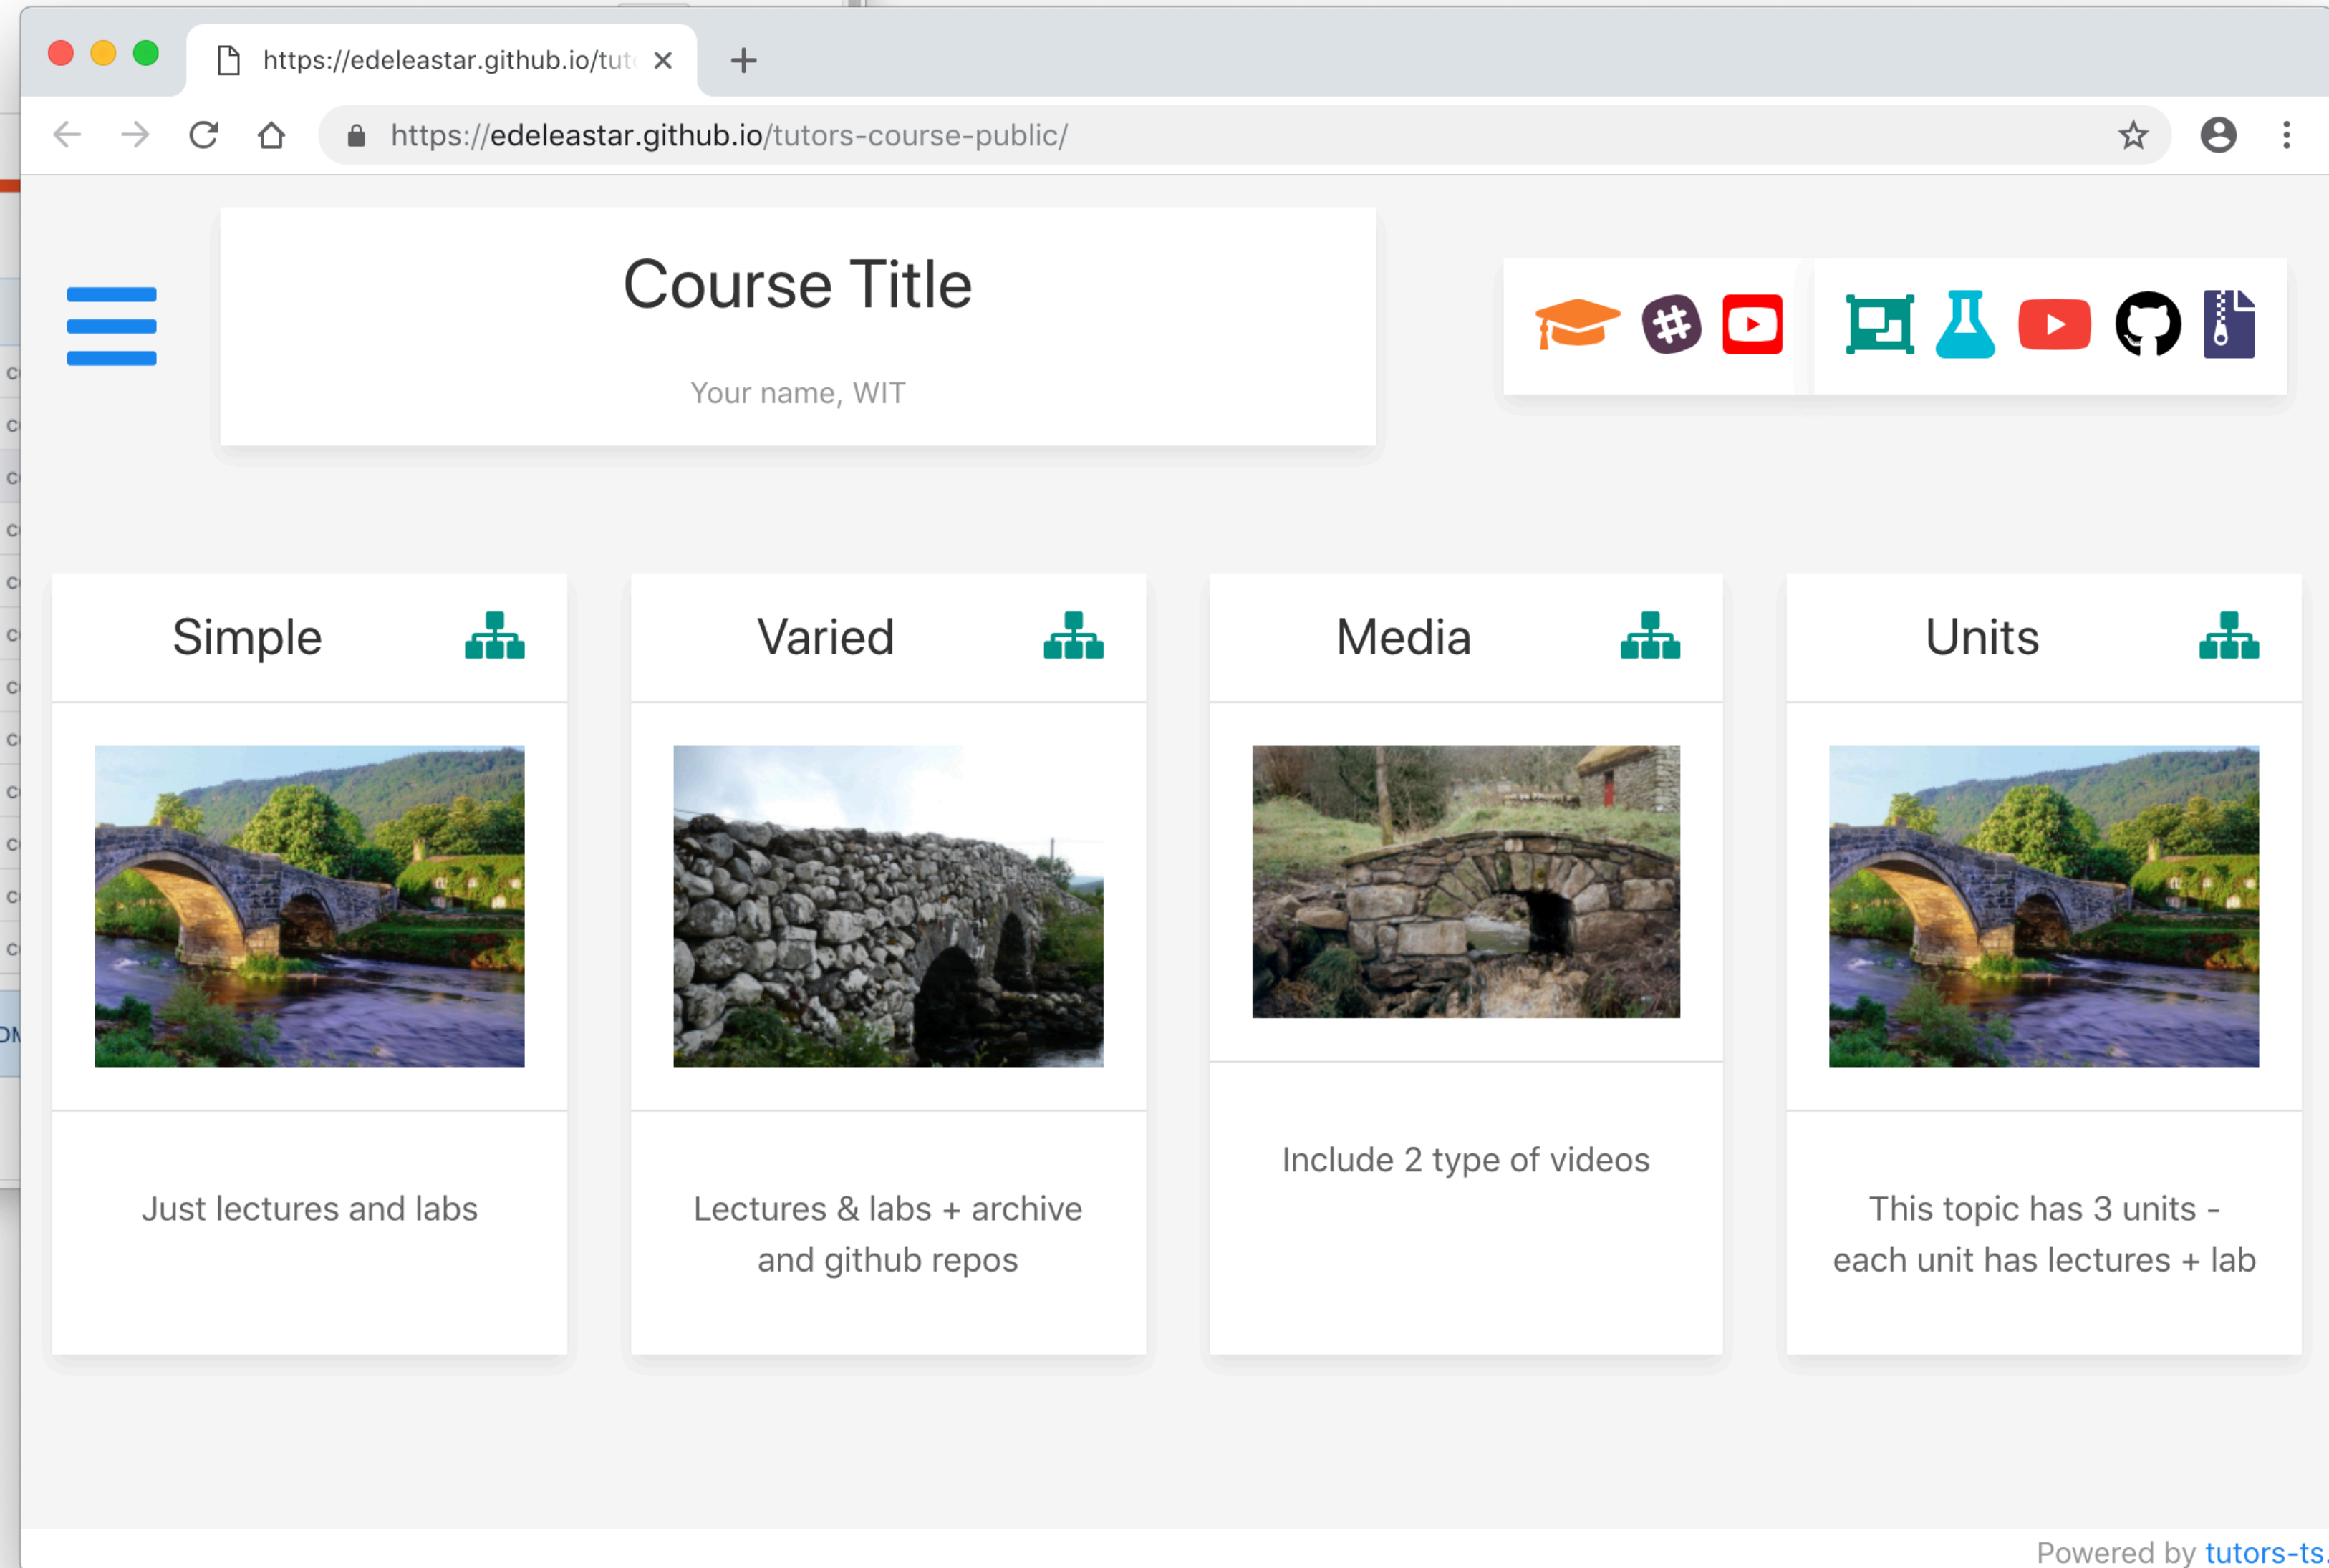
https://edeleastar.github.io/tut

https://edeleastar.github.io/tutors-course-public/

Course Title

Your name, WIT

Simple

Just lectures and labs

Varied

Lectures & labs + archive and github repos

Media

Include 2 type of videos

Units

This topic has 3 units - each unit has lectures + lab

Powered by tutors-ts.